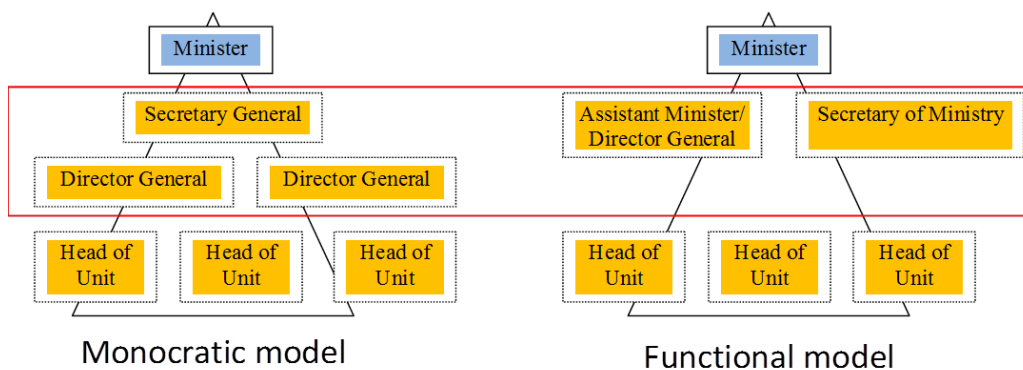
Minister

Secretary General

Director General

Director General

Head of Unit

Head of Unit

Head of Unit

Monocratic model

Minister

Assistant Minister/ Director General

Secretary of Ministry

Head of Unit

Head of Unit

Head of Unit

Functional model